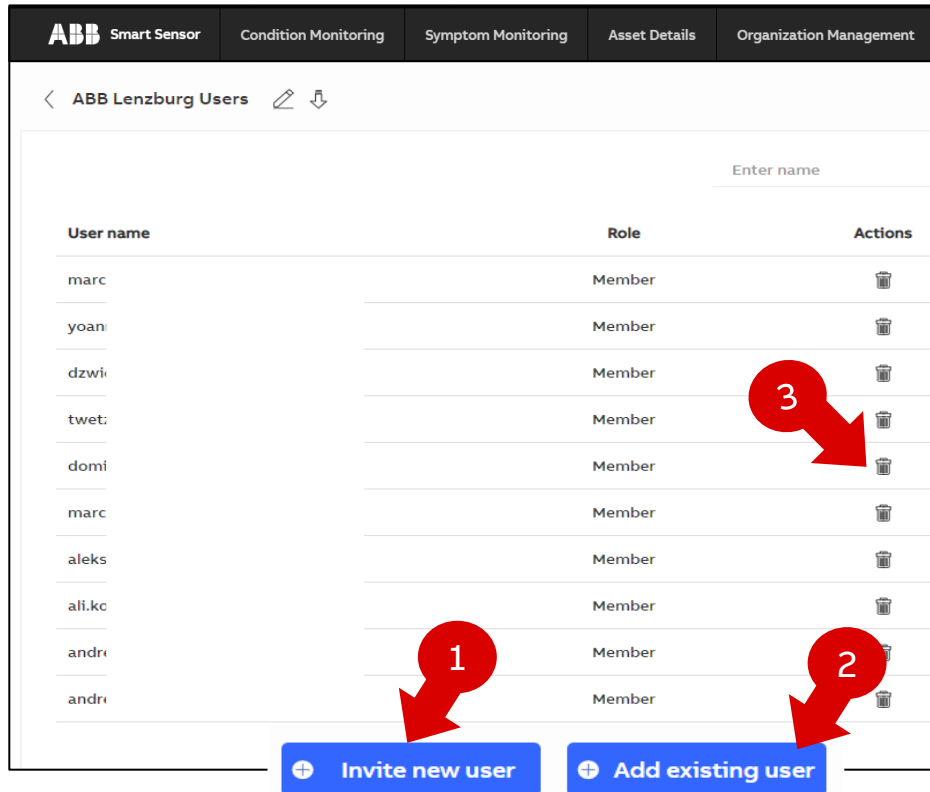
ABB Smart Sensor | Condition Monitoring | Symptom Monitoring | Asset Details | Organization Management

ABB Lenzburg Users

Enter name

| User name | Role | Actions |
|---|---|---|
| marc | Member | |
| yoan | Member | |
| dzwi | Member | |
| twet | Member | |
| domi | Member | |
| marc | Member | |
| aleks | Member | |
| ali.kc | Member | |
| andr | Member | |
| andr | Member | |

3

1

2

Invite new user

Add existing user